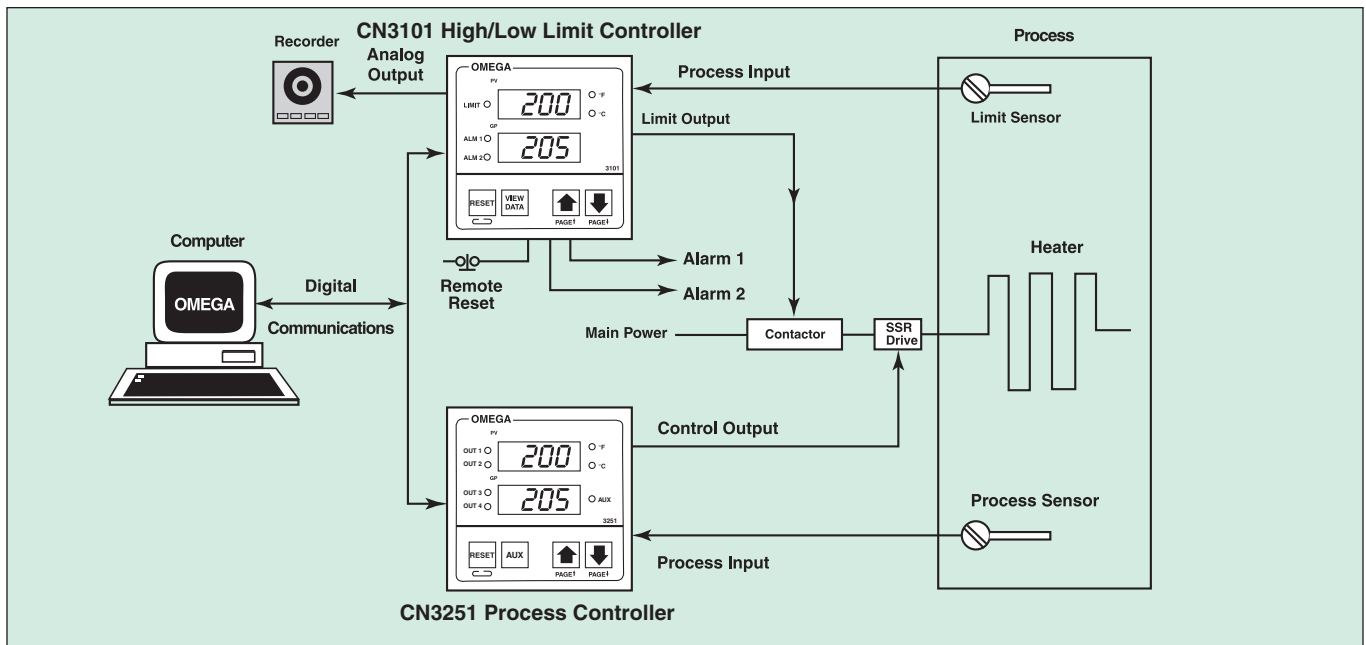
CN3101 High/Low Limit Controller

Recorder

Analog Output

OMEGA

PV

LIMIT

200

°F

°C

SP

ALM 1

ALM 2

205

3101

RESET

VIEW DATA

PAGE

PAGE

Process Input

Limit Output

Process

Limit Sensor

Computer

OMEGA

Digital

Communications

Remote Reset

Alarm 1

Alarm 2

Heater

Main Power

Contactor

SSR Drive

OMEGA

PV

OUT 1

OUT 2

200

°F

°C

SP

OUT 3

OUT 4

205

AUX

3251

RESET

AUX

PAGE

PAGE

Control Output

Process Sensor

Process Input

CN3251 Process Controller